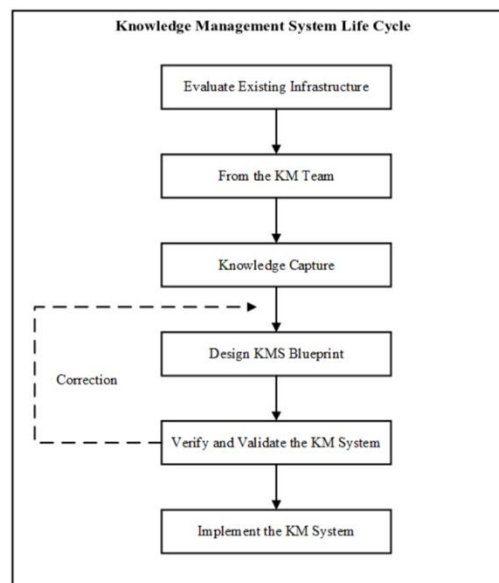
Knowledge Management System Life Cycle

Evaluate Existing Infrastructure

From the KM Team

Knowledge Capture

Design KMS Blueprint

Correction

Verify and Validate the KM System

Implement the KM System